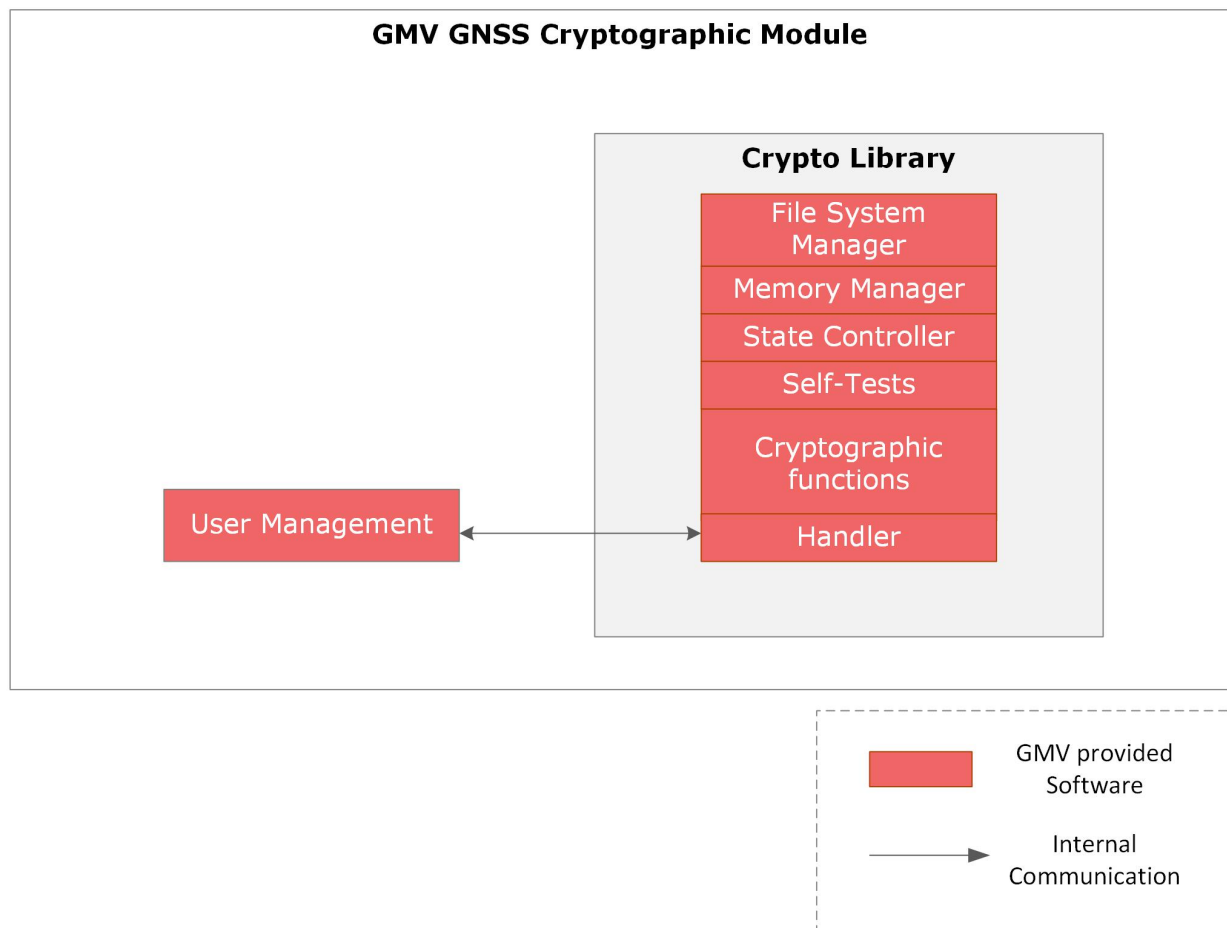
GMV GNSS Cryptographic Module

Crypto Library

File System Manager

Memory Manager

State Controller

Self-Tests

Cryptographic functions

Handler

User Management

GMV provided Software

Internal Communication